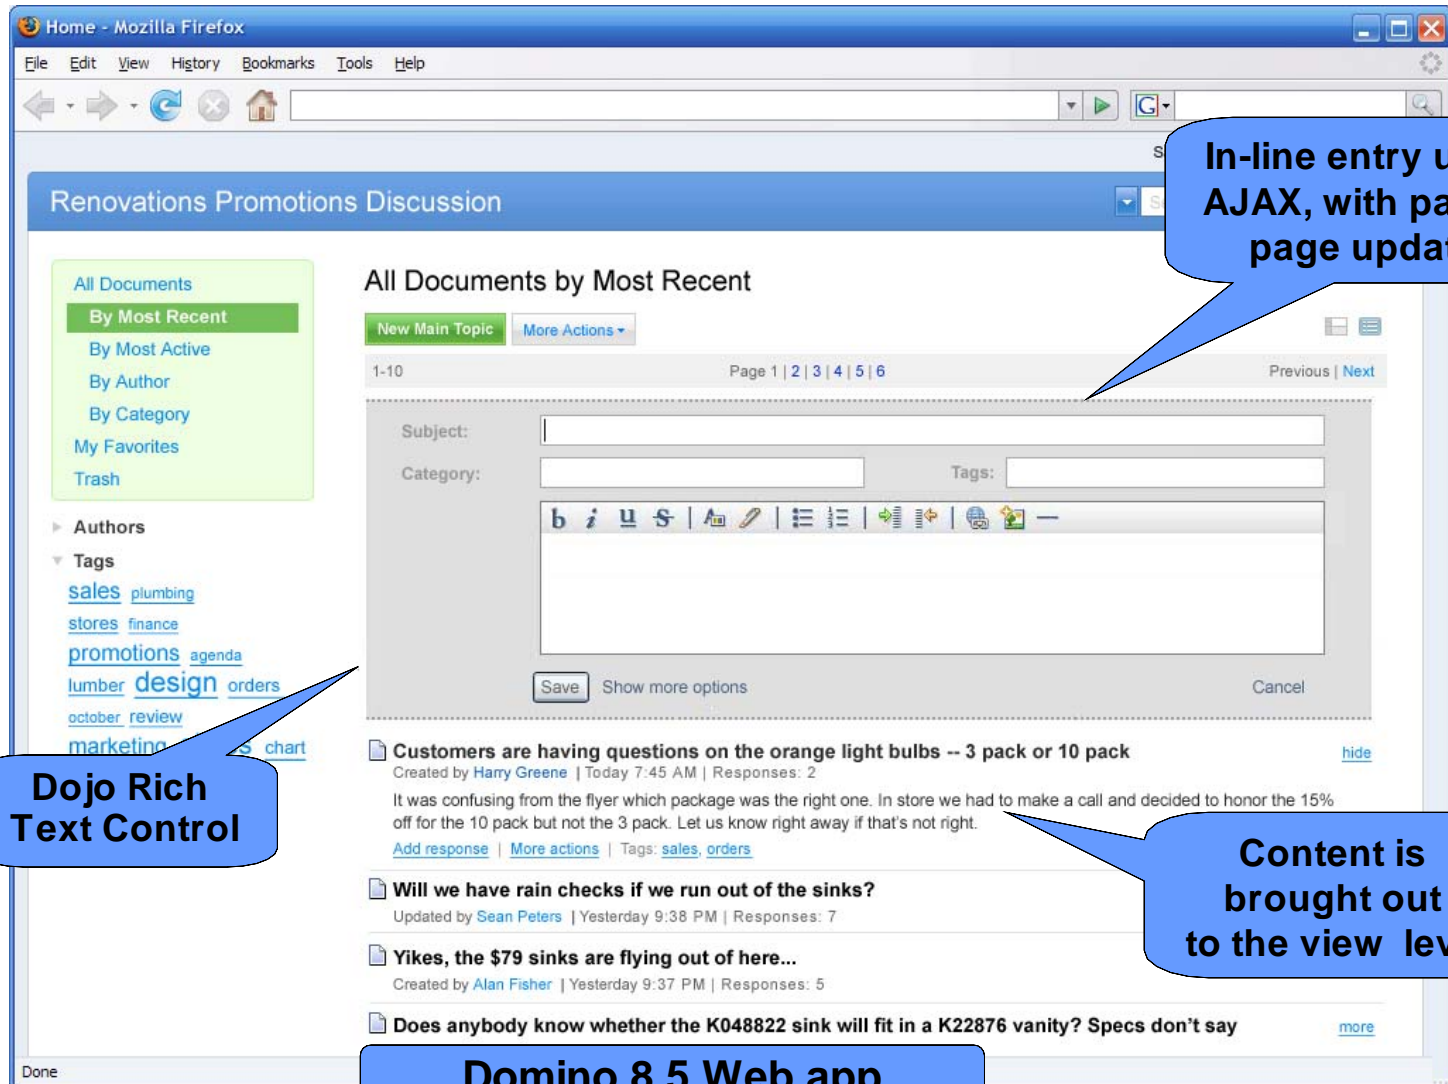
Home - Mozilla Firefox

File Edit View History Bookmarks Tools Help

In-line entry u AJAX, with pa page updat

Renovations Promotions Discussion

All Documents
By Most Recent
By Most Active
By Author
By Category
My Favorites
Trash

Authors
Tags
sales plumbing
stores finance
promotions agenda
lumber design orders
october review
marketing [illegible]s chart

Dojo Rich Text Control

All Documents by Most Recent

New Main Topic More Actions

1-10 Page 1 | 2 | 3 | 4 | 5 | 6 Previous | Next

Subject:
Category: Tags:

Save Show more options Cancel

Customers are having questions on the orange light bulbs -- 3 pack or 10 pack hide
Created by Harry Greene | Today 7:45 AM | Responses: 2
It was confusing from the flyer which package was the right one. In store we had to make a call and decided to honor the 15% off for the 10 pack but not the 3 pack. Let us know right away if that's not right.
Add response | More actions | Tags: sales, orders

Content is brought out to the view lev

Will we have rain checks if we run out of the sinks?
Updated by Sean Peters | Yesterday 9:38 PM | Responses: 7

Yikes, the $79 sinks are flying out of here...
Created by Alan Fisher | Yesterday 9:37 PM | Responses: 5

Does anybody know whether the K048822 sink will fit in a K22876 vanity? Specs don't say more

Done

Domino 8.5 Web app